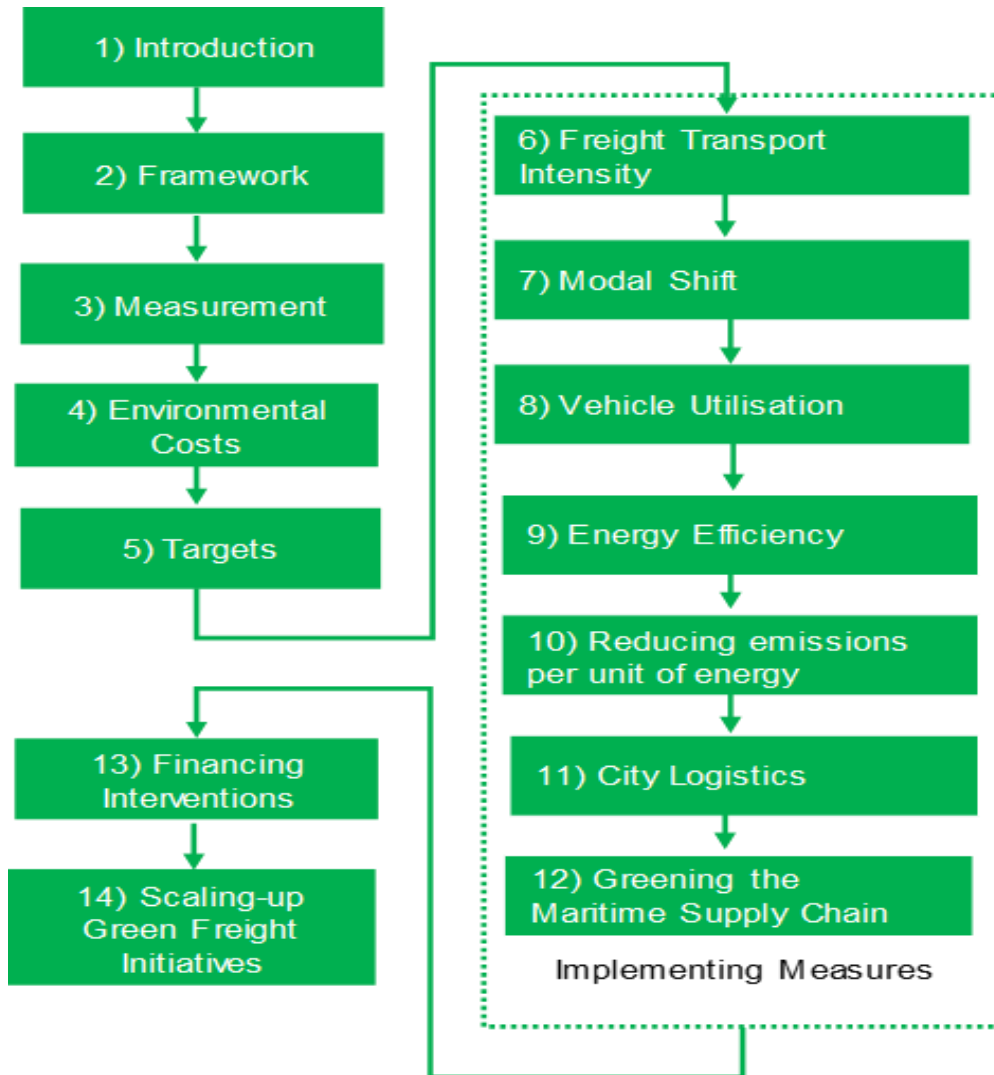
1) Introduction

2) Framework

3) Measurement

4) Environmental Costs

5) Targets

6) Freight Transport Intensity

7) Modal Shift

8) Vehicle Utilisation

9) Energy Efficiency

10) Reducing emissions per unit of energy

11) City Logistics

12) Greening the Maritime Supply Chain

Implementing Measures

13) Financing Interventions

14) Scaling-up Green Freight Initiatives